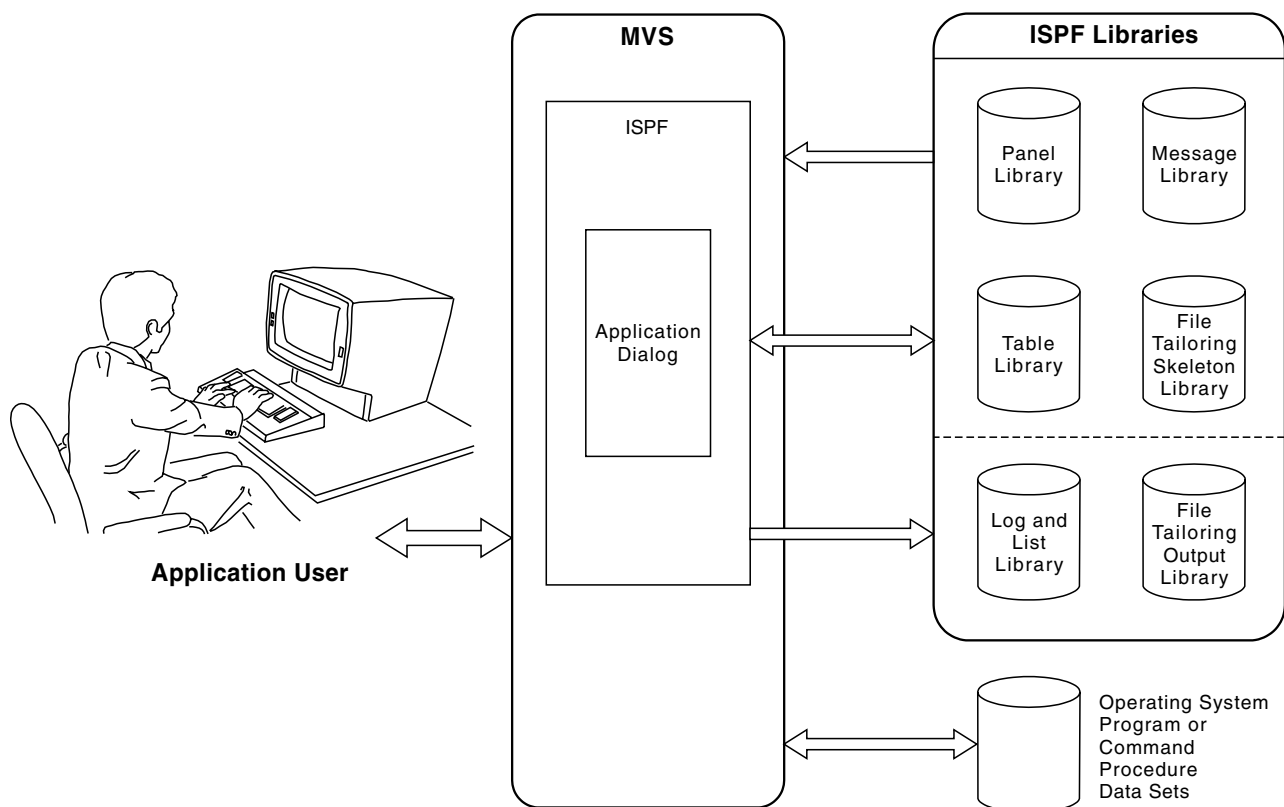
MVS

ISPF

Application Dialog

ISPF Libraries

Panel Library

Message Library

Table Library

File Tailoring Skeleton Library

Log and List Library

File Tailoring Output Library

Application User

Operating System Program or Command Procedure Data Sets